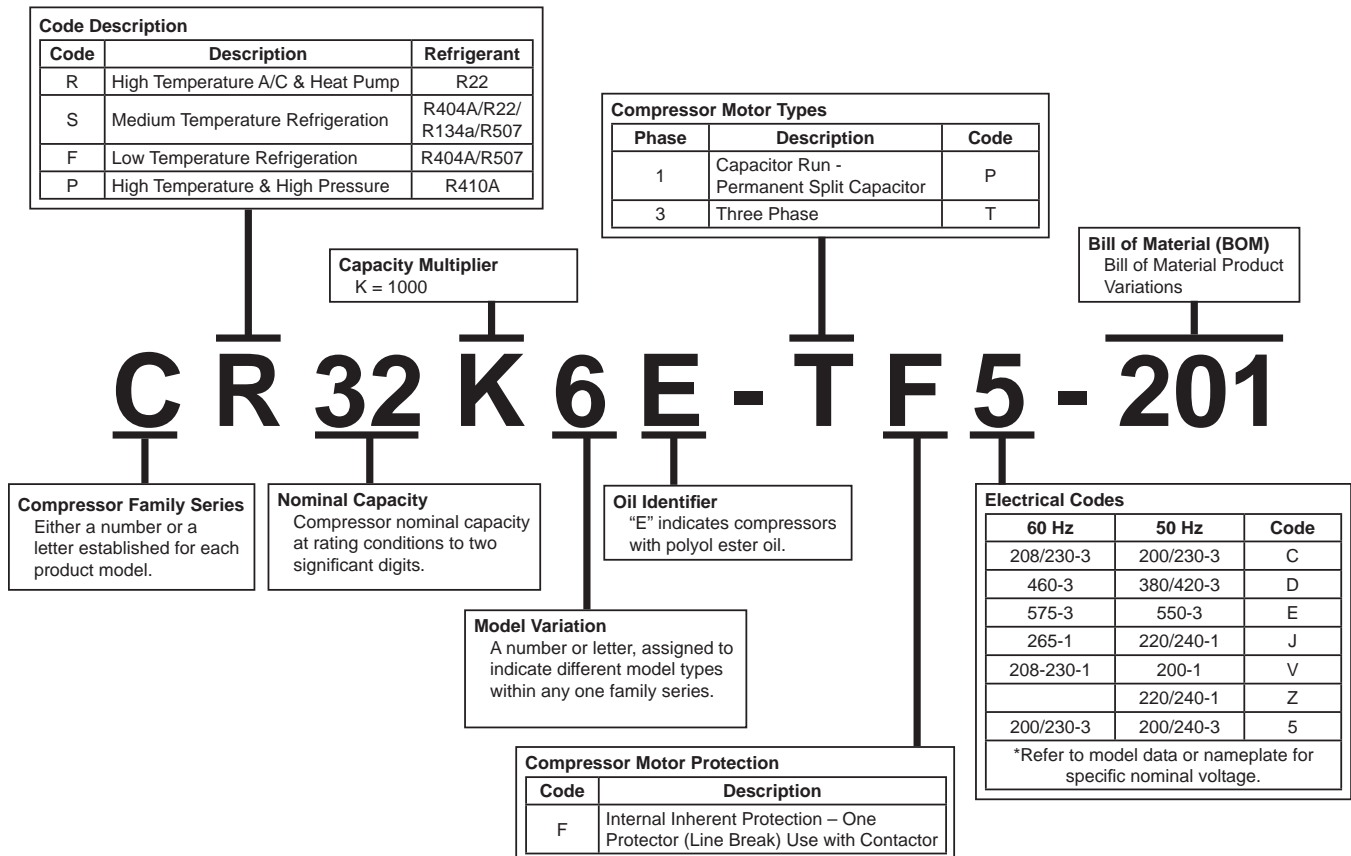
**Code Description**

| Code | Description | Refrigerant |
|---|---|---|
| R | High Temperature A/C & Heat Pump | R22 |
| S | Medium Temperature Refrigeration | R404A/R22/ R134a/R507 |
| F | Low Temperature Refrigeration | R404A/R507 |
| P | High Temperature & High Pressure | R410A |

**Compressor Motor Types**

| Phase | Description | Code |
|---|---|---|
| 1 | Capacitor Run - Permanent Split Capacitor | P |
| 3 | Three Phase | T |

**Capacity Multiplier**
K = 1000

**Bill of Material (BOM)**
Bill of Material Product Variations

C R 32 K 6 E - T F 5 - 201

**Compressor Family Series**
Either a number or a letter established for each product model.

**Nominal Capacity**
Compressor nominal capacity at rating conditions to two significant digits.

**Oil Identifier**
"E" indicates compressors with polyol ester oil.

**Electrical Codes**

| 60 Hz | 50 Hz | Code |
|---|---|---|
| 208/230-3 | 200/230-3 | C |
| 460-3 | 380/420-3 | D |
| 575-3 | 550-3 | E |
| 265-1 | 220/240-1 | J |
| 208-230-1 | 200-1 | V |
| | 220/240-1 | Z |
| 200/230-3 | 200/240-3 | 5 |
| *Refer to model data or nameplate for specific nominal voltage. | | |

**Model Variation**
A number or letter, assigned to indicate different model types within any one family series.

**Compressor Motor Protection**

| Code | Description |
|---|---|
| F | Internal Inherent Protection – One Protector (Line Break) Use with Contactor |